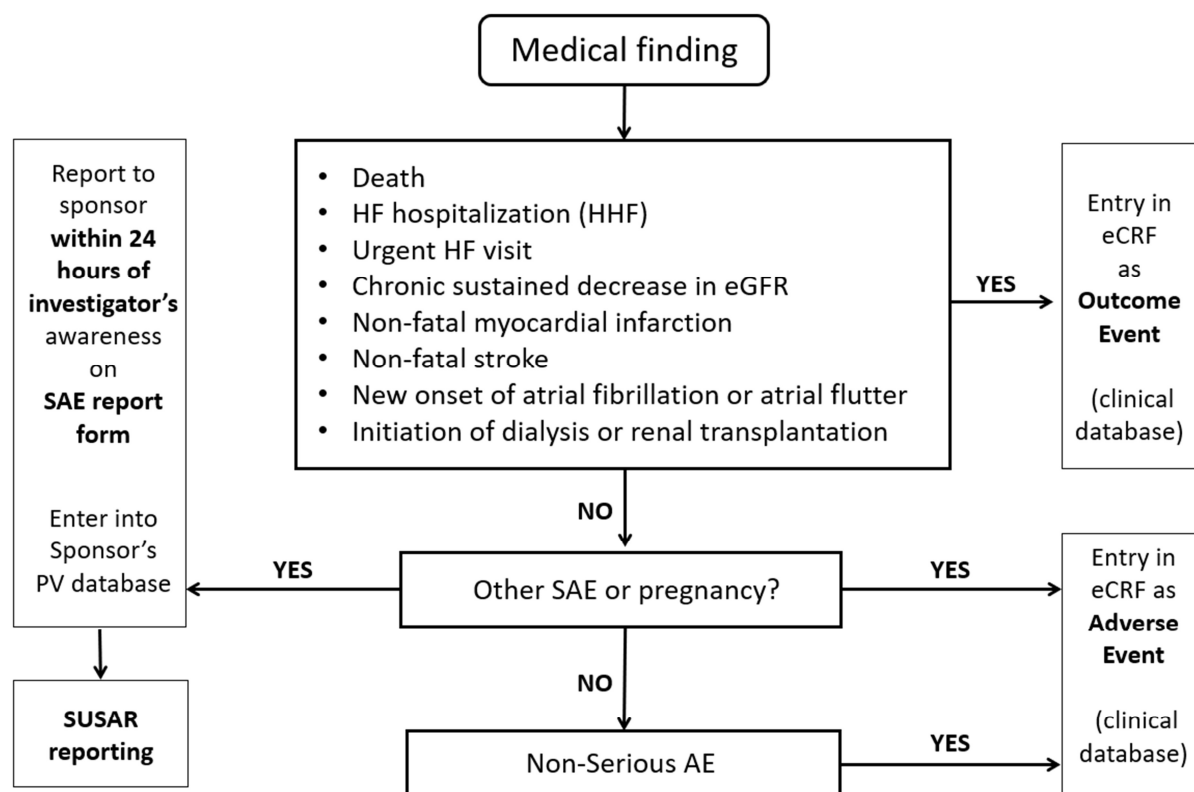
Medical finding

- Death
- HF hospitalization (HHF)
- Urgent HF visit
- Chronic sustained decrease in eGFR
- Non-fatal myocardial infarction
- Non-fatal stroke
- New onset of atrial fibrillation or atrial flutter
- Initiation of dialysis or renal transplantation

YES

Entry in eCRF as **Outcome Event**

(clinical database)

NO

Report to sponsor **within 24 hours of investigator's** awareness on **SAE report form**

Enter into Sponsor's PV database

YES

Other SAE or pregnancy?

YES

Entry in eCRF as **Adverse Event**

(clinical database)

**SUSAR reporting**

NO

Non-Serious AE

YES